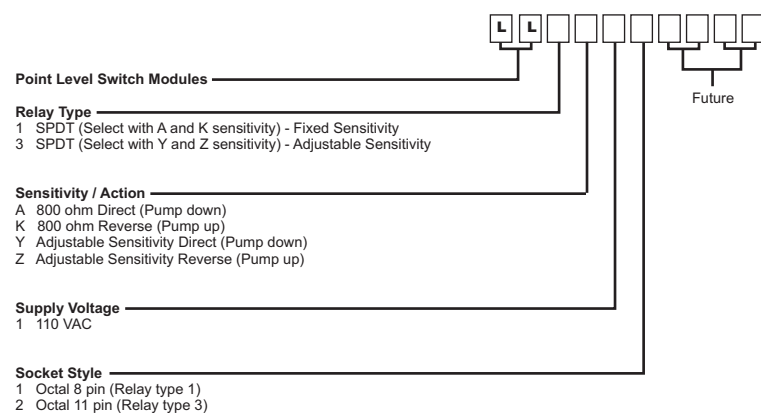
L L

Point Level Switch Modules

Future

Relay Type
1 SPDT (Select with A and K sensitivity) - Fixed Sensitivity
3 SPDT (Select with Y and Z sensitivity) - Adjustable Sensitivity

Sensitivity / Action
A 800 ohm Direct (Pump down)
K 800 ohm Reverse (Pump up)
Y Adjustable Sensitivity Direct (Pump down)
Z Adjustable Sensitivity Reverse (Pump up)

Supply Voltage
1 110 VAC

Socket Style
1 Octal 8 pin (Relay type 1)
2 Octal 11 pin (Relay type 3)